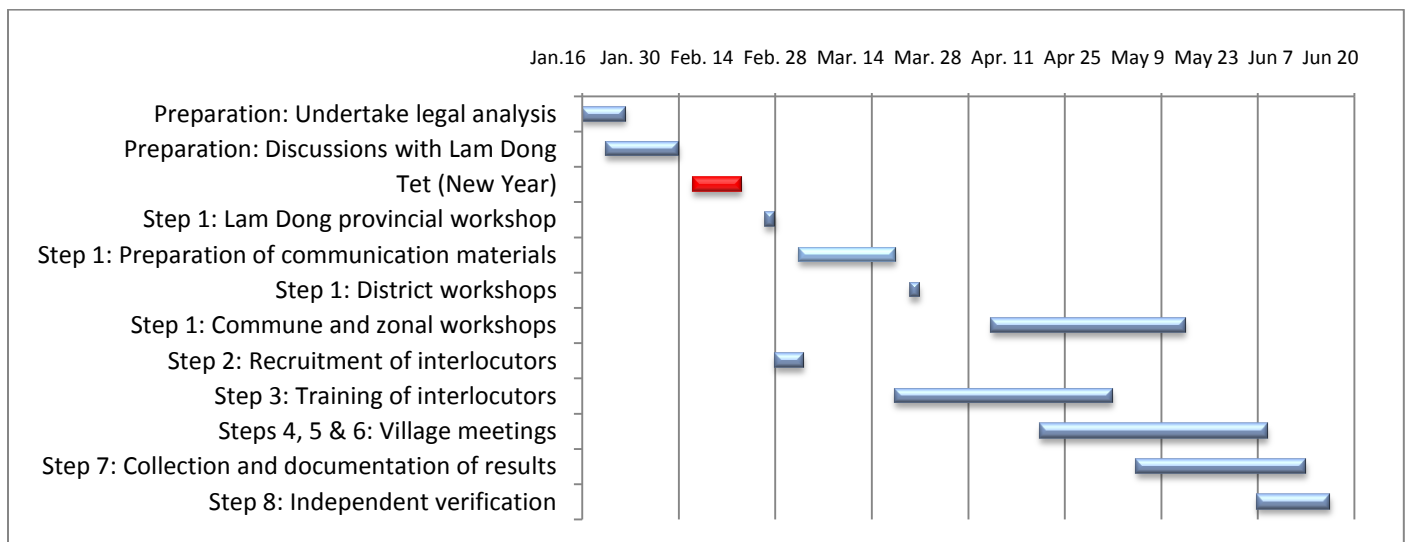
Jan.16 Jan. 30 Feb. 14 Feb. 28 Mar. 14 Mar. 28 Apr. 11 Apr 25 May 9 May 23 Jun 7 Jun 20

Preparation: Undertake legal analysis
Preparation: Discussions with Lam Dong
Tet (New Year)
Step 1: Lam Dong provincial workshop
Step 1: Preparation of communication materials
Step 1: District workshops
Step 1: Commune and zonal workshops
Step 2: Recruitment of interlocutors
Step 3: Training of interlocutors
Steps 4, 5 & 6: Village meetings
Step 7: Collection and documentation of results
Step 8: Independent verification